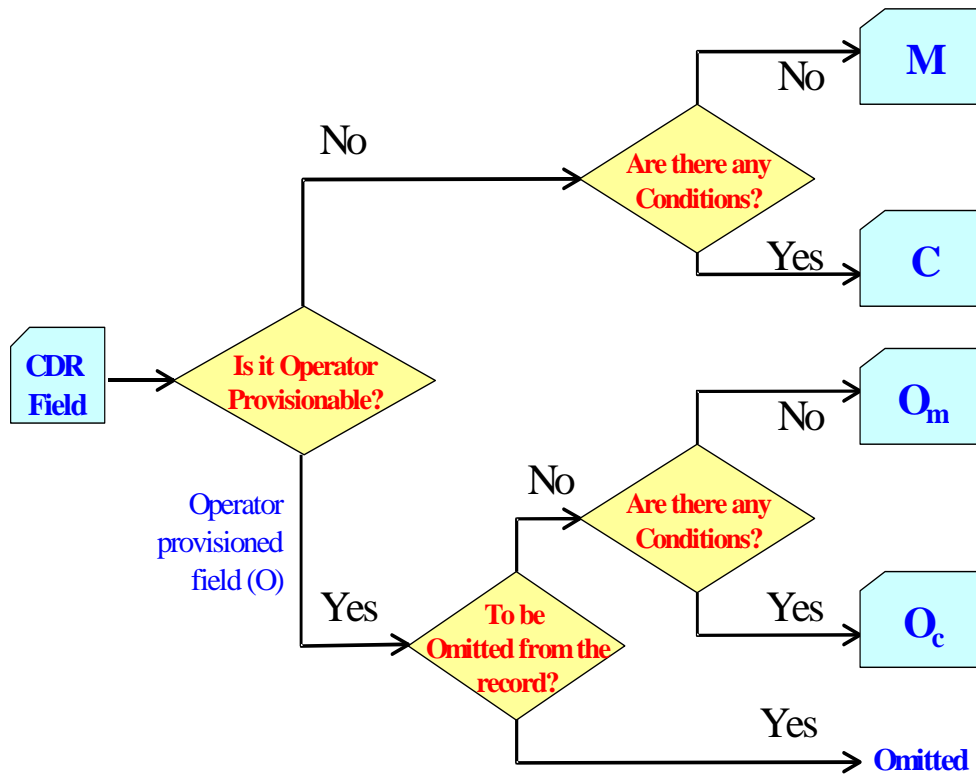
CDR Field

Is it Operator Provisionable?

No

Are there any Conditions?

No

M

Yes

C

Operator provisioned field (O)

Yes

To be Omitted from the record?

No

Are there any Conditions?

No

$O_m$

Yes

$O_c$

Yes

Omitted